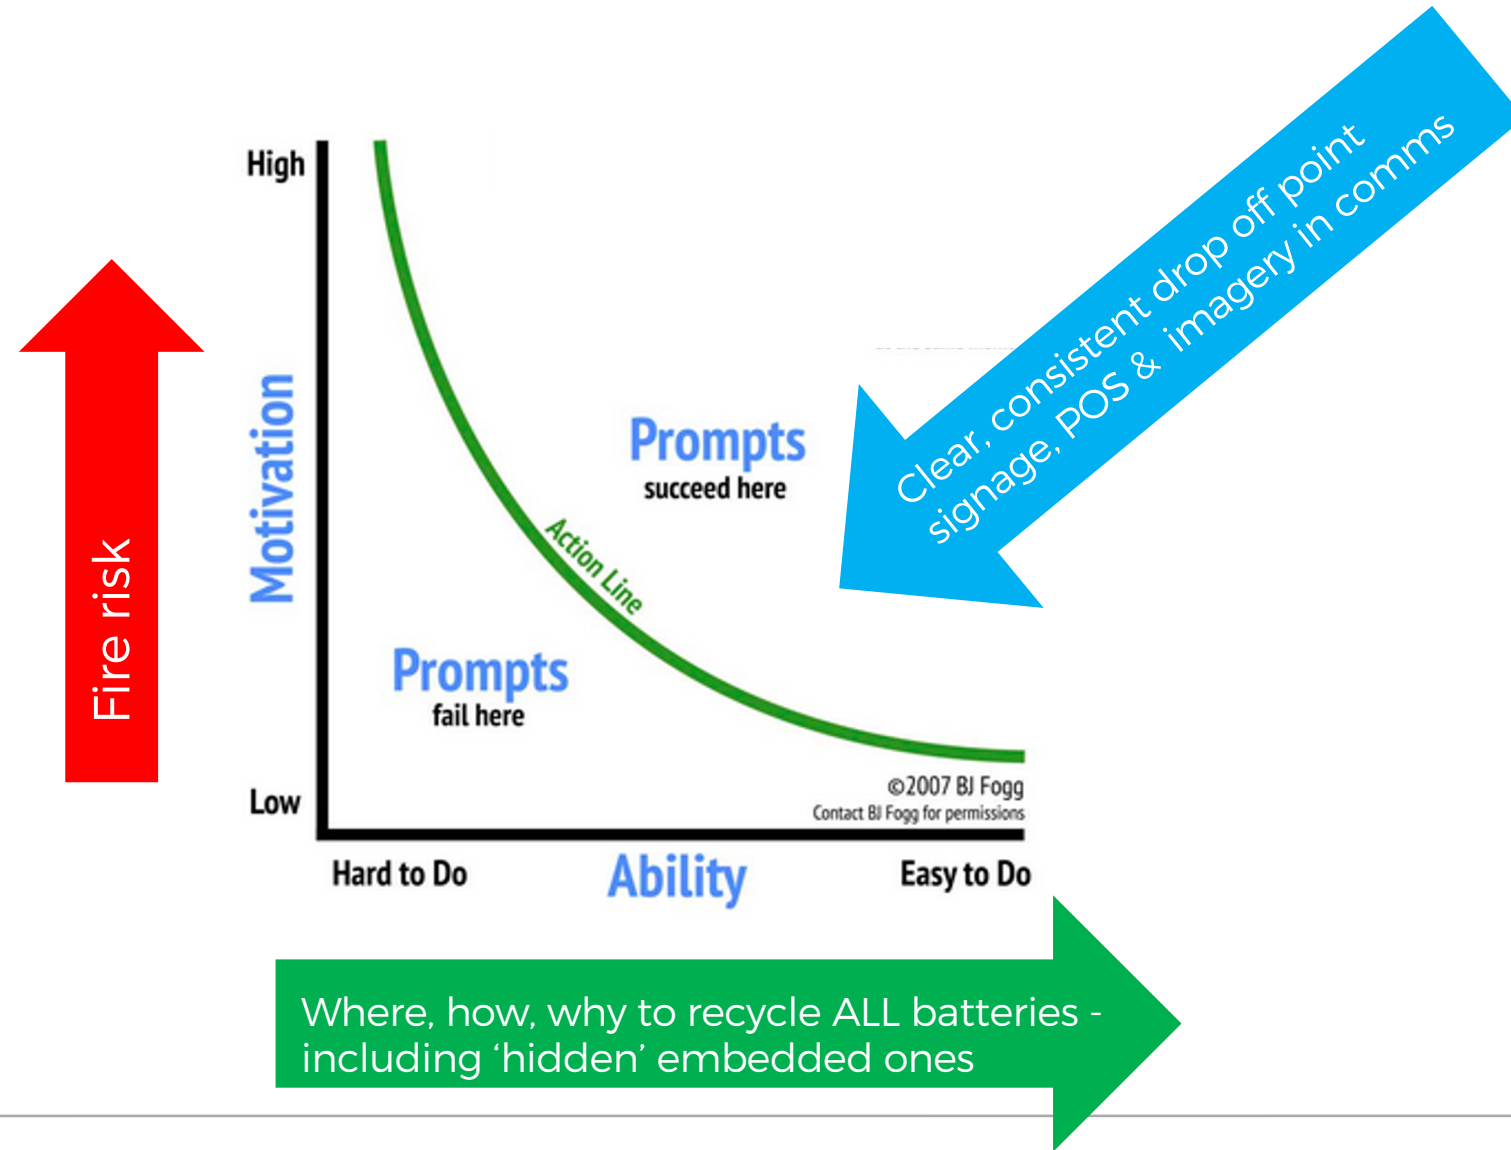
Fire risk

High

Motivation

Low

Prompts
succeed here

Action Line

Prompts
fail here

©2007 BJ Fogg
Contact BJ Fogg for permissions

Hard to Do

Ability

Easy to Do

Clear, consistent drop off point signage, POS & imagery in comms

Where, how, why to recycle ALL batteries - including 'hidden' embedded ones